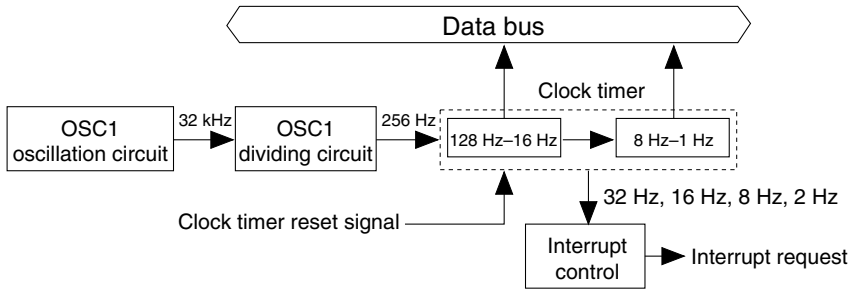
Data bus

Clock timer

OSC1
oscillation circuit

32 kHz

OSC1
dividing circuit

256 Hz

128 Hz–16 Hz

8 Hz–1 Hz

32 Hz, 16 Hz, 8 Hz, 2 Hz

Clock timer reset signal

Interrupt
control

Interrupt request